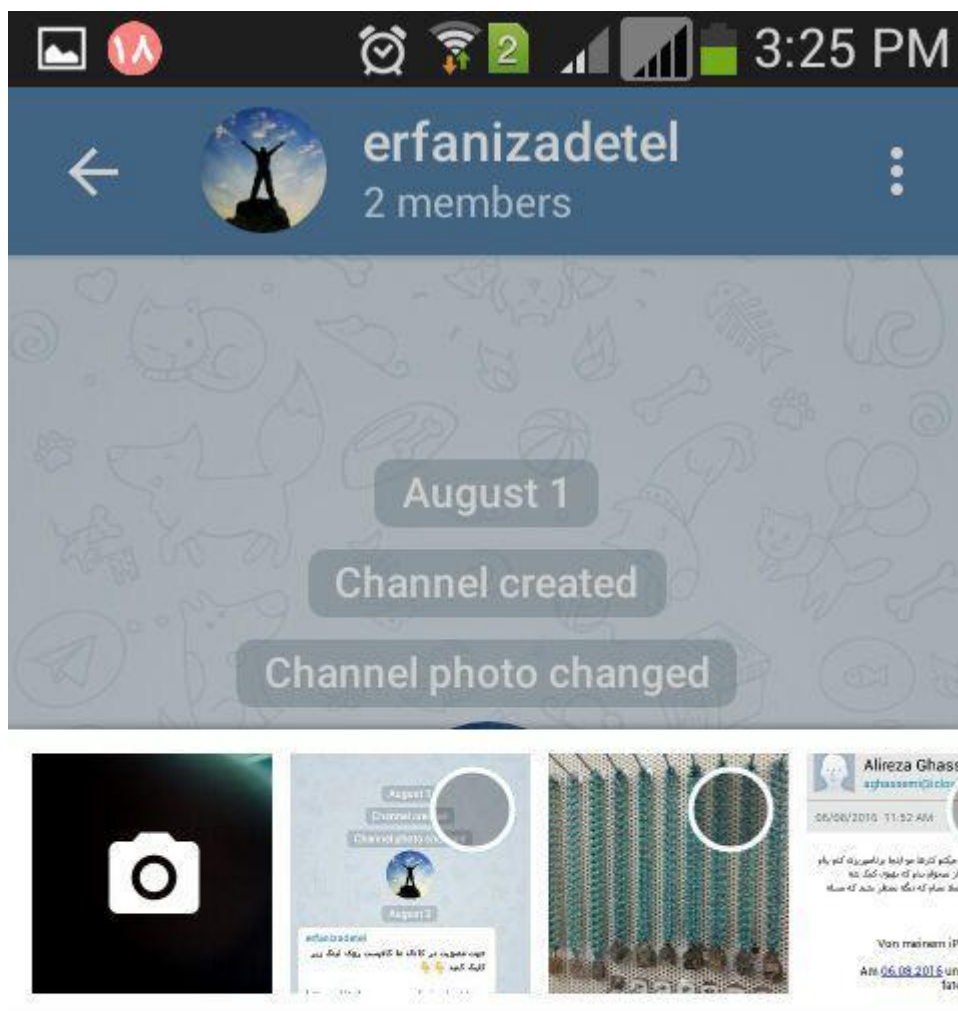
۱۸ 2 3:25 PM

erfanizadetel
2 members

August 1

Channel created

Channel photo changed

August 1
Channel created
Channel photo changed
August 2
erfanizadetel
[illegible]

Alireza Ghass
aghassemi@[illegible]
06/08/2016 11:52 AM
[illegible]
Von meinem iP
Am 06.08.2016 un
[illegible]